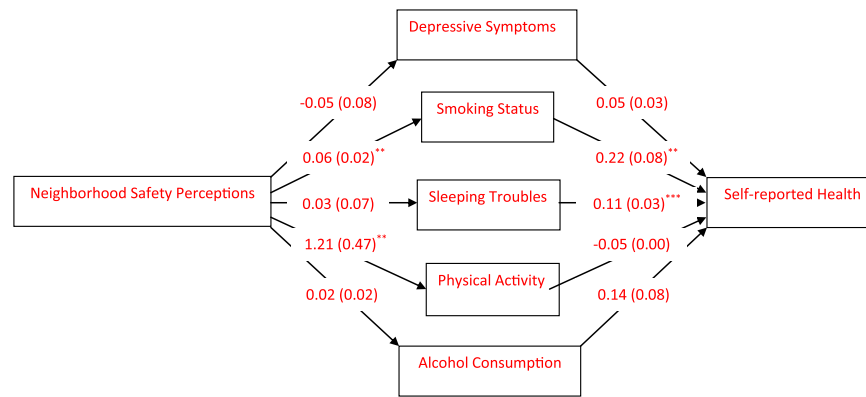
Depressive Symptoms

Smoking Status

Sleeping Troubles

Physical Activity

Alcohol Consumption

Neighborhood Safety Perceptions

Self-reported Health

-0.05 (0.08)

0.06 (0.02)**

0.03 (0.07)

1.21 (0.47)**

0.02 (0.02)

0.05 (0.03)

0.22 (0.08)**

0.11 (0.03)***

-0.05 (0.00)

0.14 (0.08)